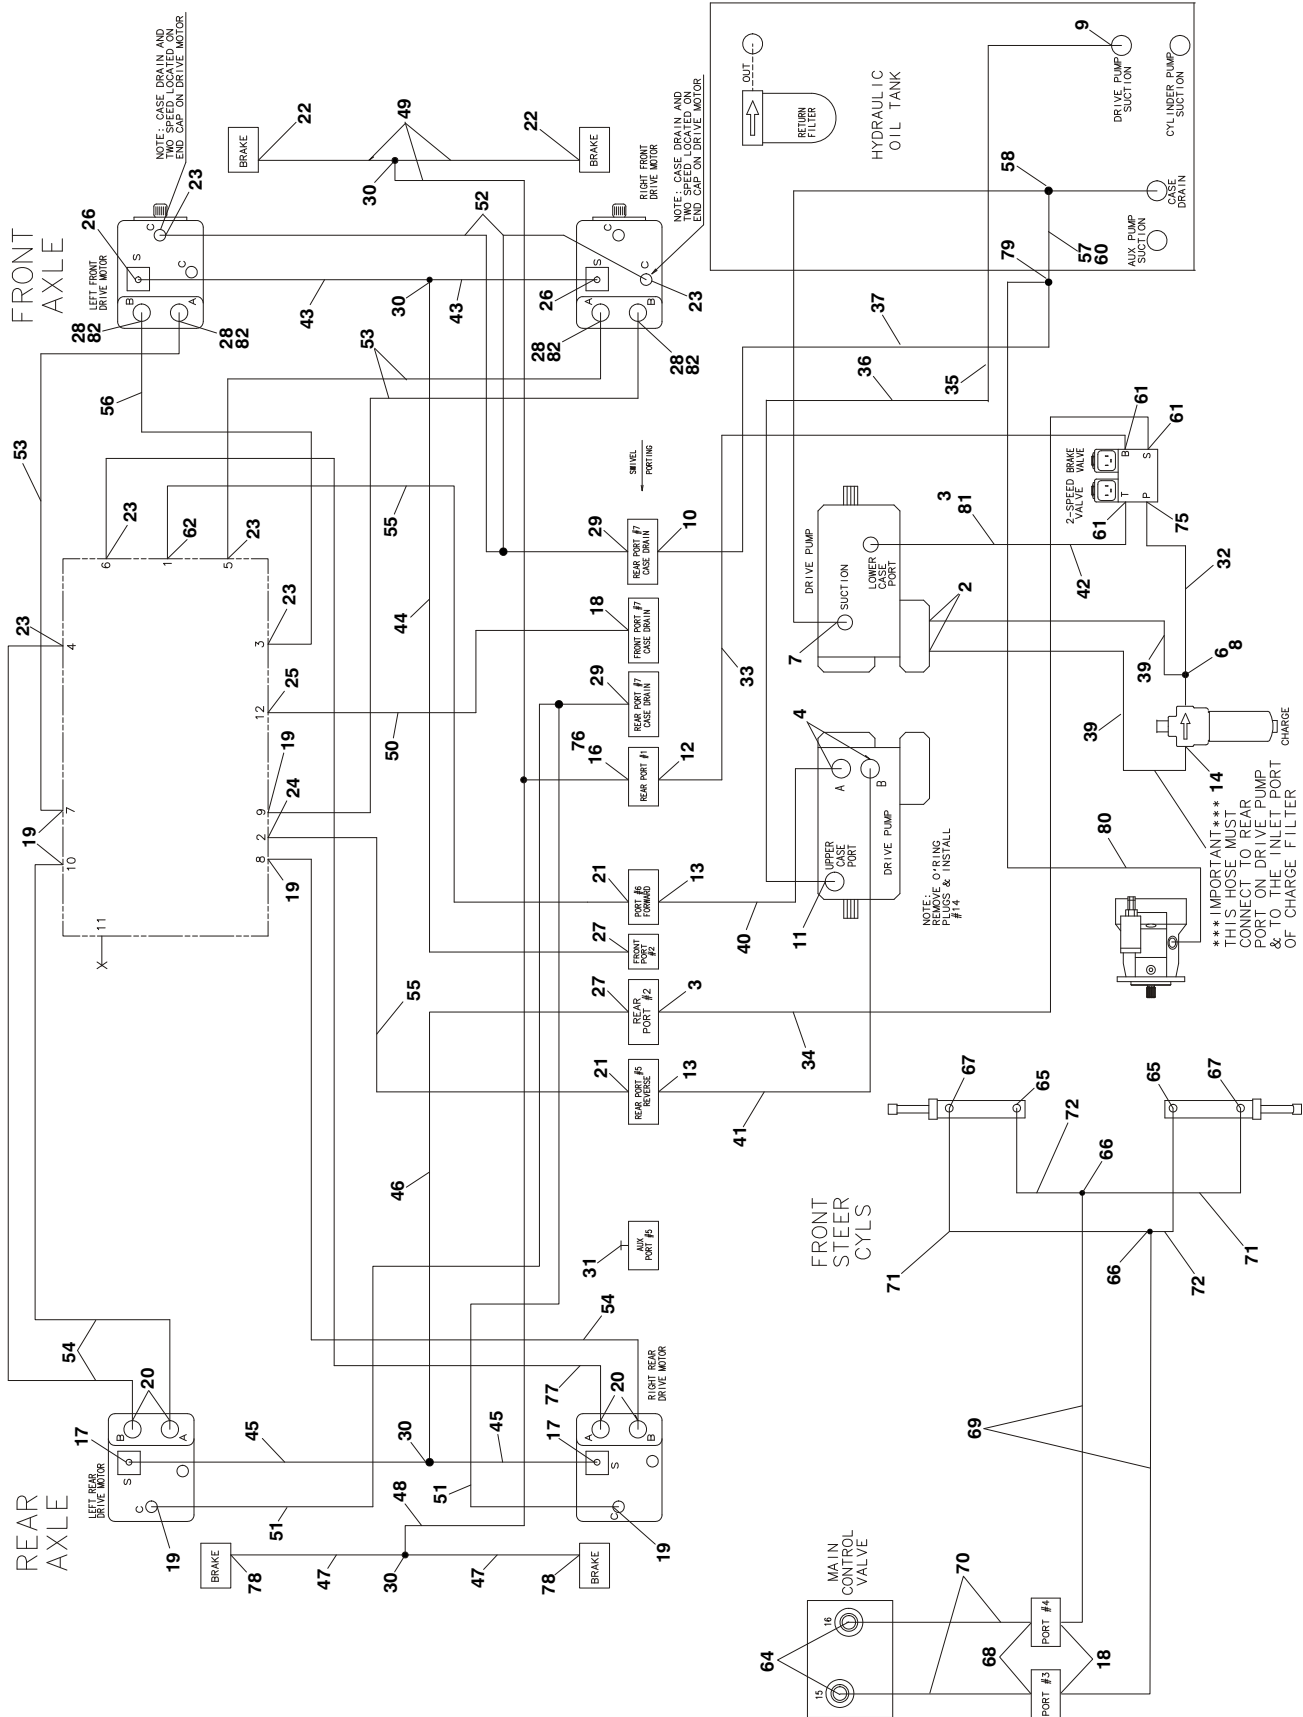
FRONT AXLE

NOTE: CASE DRAIN AND TWO SPEED LOCATED ON END CAP ON DRIVE MOTOR

NOTE: CASE DRAIN AND TWO SPEED LOCATED ON END CAP ON DRIVE MOTOR

HYDRAULIC OIL TANK

OUT

RETURN FILTER

DRIVE PUMP SUCTION

CYLINDER PUMP SUCTION

CASE DRAIN

AUX PUMP SUCTION

BRAKE

BRAKE

LEFT FRONT DRIVE MOTOR

RIGHT FRONT DRIVE MOTOR

S C C B A

S A B C

22 49 22 23 30 26 23 52 9 58 79 57 60 43 30 43 26 23 28 82 28 82 28 82 28 82 37 36 35 53 56 53

SWIVEL PORTING

REAR PORT #7 CASE DRAIN

FRONT PORT #7 CASE DRAIN

REAR PORT #7 CASE DRAIN

REAR PORT #1

PORT #6 FORWARD

FRONT PORT #2

REAR PORT #2

REAR PORT #5 REVERSE

AUX PORT #5

29 10 18 29 16 12 76 21 13 27 27 3 21 13 31

6 1 5 4 3 12 9 2 7 10 8 11 X

23 62 23 23 23 25 19 24 19 19 19 55 44 50 33 55

DRIVE PUMP

SUCTION

LOWER CASE PORT

2-SPEED BRAKE VALVE

T P B S

61 61 61 75 3 81 42 32 2 7 39 6 8 39 14

CHARGE

***IMPORTANT*** THIS HOSE MUST CONNECT TO REAR PORT ON DRIVE PUMP & TO THE INLET PORT OF CHARGE FILTER

DRIVE PUMP

UPPER CASE PORT

A B

4 11 40 80

NOTE: REMOVE O'RING PLUGS & INSTALL #14

34 41 46

FRONT STEER CYLS

67 65 65 67 72 66 66 71 71 72 69

REAR AXLE

LEFT REAR DRIVE MOTOR

RIGHT REAR DRIVE MOTOR

S C B A

A B S C

54 20 17 45 30 45 17 20 77 54 51 51 48 19 19 47 30 47

BRAKE 78

BRAKE 78

MAIN CONTROL VALVE

16 15

64 70 68 18

PORT #4

PORT #3